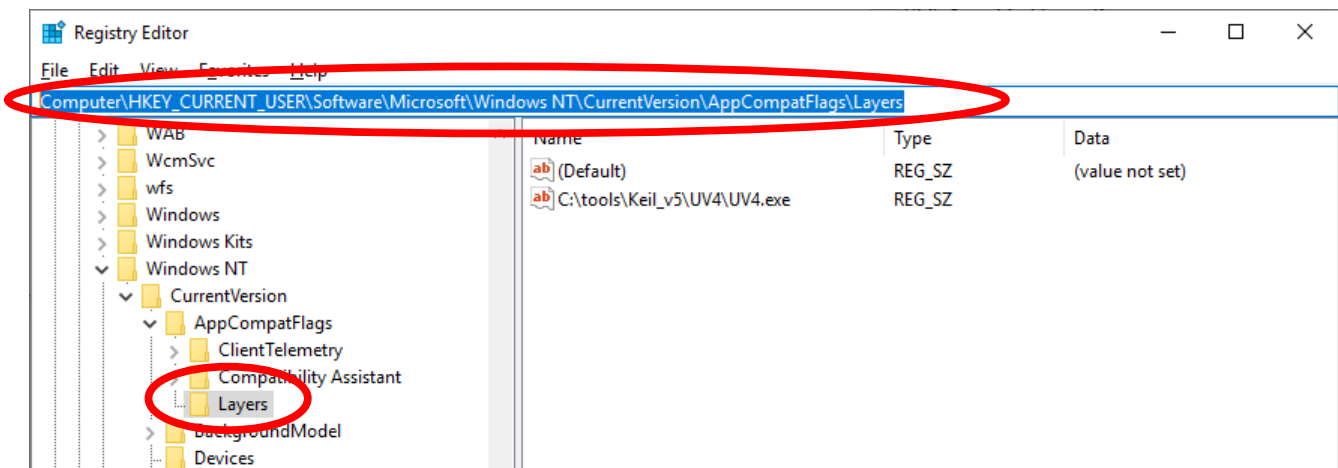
Registry Editor

File Edit View Favorites Help

Computer\HKEY_CURRENT_USER\Software\Microsoft\Windows NT\CurrentVersion\AppCompatFlags\Layers

WAB
WcmSvc
wfs
Windows
Windows Kits
Windows NT
CurrentVersion
AppCompatFlags
ClientTelemetry
Compatibility Assistant
Layers
BackgroundModel
Devices

| Name | Type | Data |
|---|---|---|
| (Default) | REG_SZ | (value not set) |
| C:\tools\Keil_v5\UV4\UV4.exe | REG_SZ | |